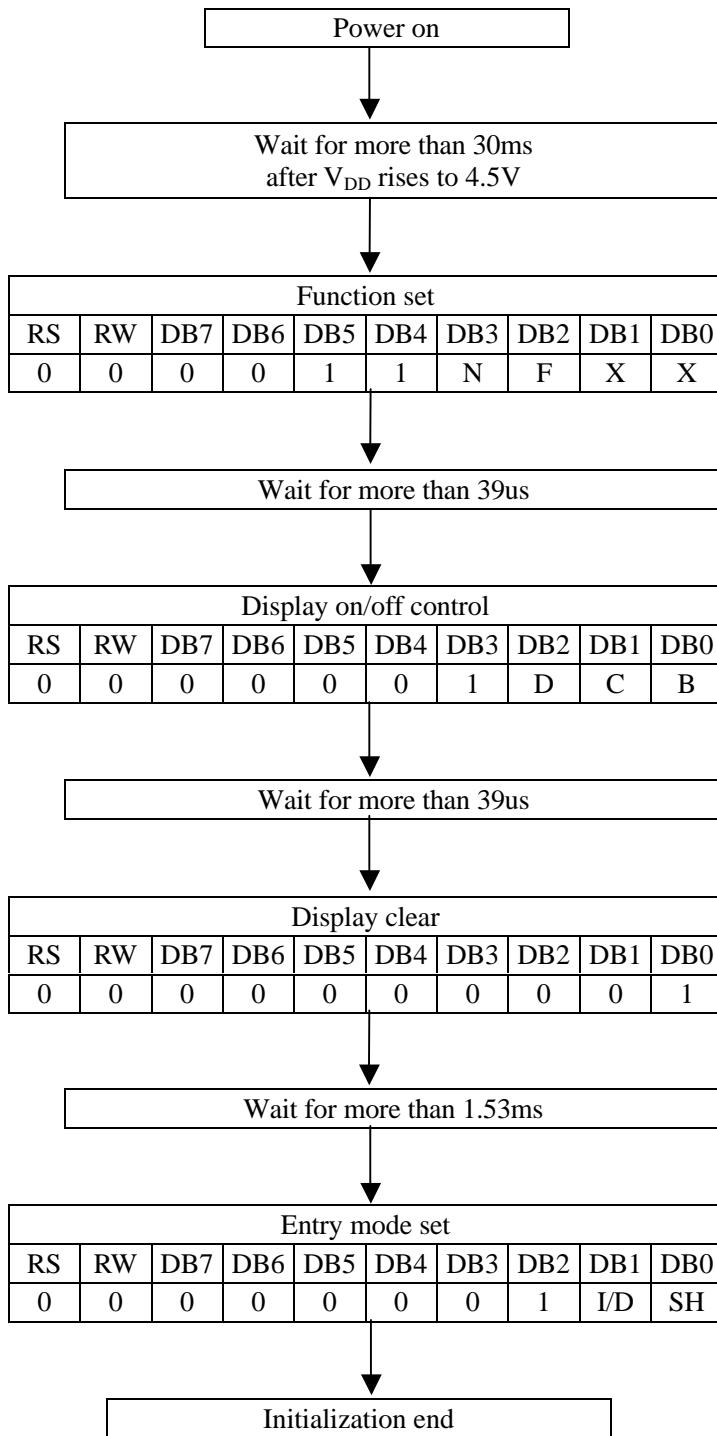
Power on

Wait for more than 30ms after $V_{DD}$ rises to 4.5V

Function set

| RS | RW | DB7 | DB6 | DB5 | DB4 | DB3 | DB2 | DB1 | DB0 |
|---|---|---|---|---|---|---|---|---|---|
| 0 | 0 | 0 | 0 | 1 | 1 | N | F | X | X |

Wait for more than 39us

Display on/off control

| RS | RW | DB7 | DB6 | DB5 | DB4 | DB3 | DB2 | DB1 | DB0 |
|---|---|---|---|---|---|---|---|---|---|
| 0 | 0 | 0 | 0 | 0 | 0 | 1 | D | C | B |

Wait for more than 39us

Display clear

| RS | RW | DB7 | DB6 | DB5 | DB4 | DB3 | DB2 | DB1 | DB0 |
|---|---|---|---|---|---|---|---|---|---|
| 0 | 0 | 0 | 0 | 0 | 0 | 0 | 0 | 0 | 1 |

Wait for more than 1.53ms

Entry mode set

| RS | RW | DB7 | DB6 | DB5 | DB4 | DB3 | DB2 | DB1 | DB0 |
|---|---|---|---|---|---|---|---|---|---|
| 0 | 0 | 0 | 0 | 0 | 0 | 0 | 1 | I/D | SH |

Initialization end